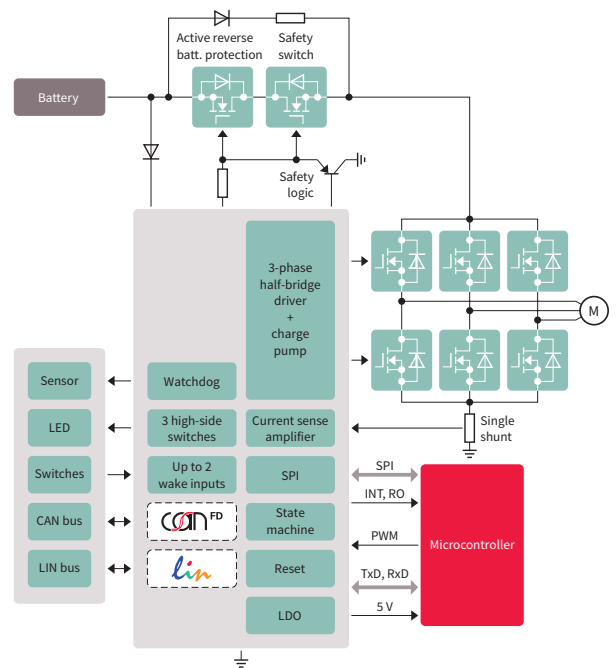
Active reverse batt. protection

Safety switch

Battery

Safety logic

3-phase half-bridge driver + charge pump

M

Sensor

Watchdog

LED

3 high-side switches

Current sense amplifier

Single shunt

Switches

Up to 2 wake inputs

SPI

SPI

CAN bus

can FD

State machine

INT, RO

Microcontroller

PWM

LIN bus

lin

Reset

TxD, RxD

LDO

5 V